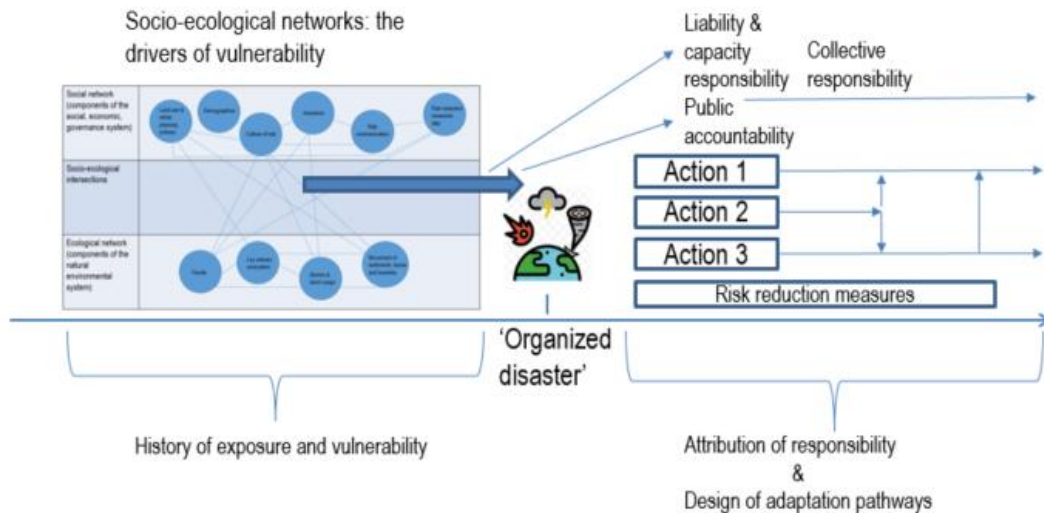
Socio-ecological networks: the drivers of vulnerability

Social network (components of the social, economic, governance system)

Socio-ecological intersections

Ecological network (components of the natural environmental system)

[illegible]

Demographics

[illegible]

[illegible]

Risk communication

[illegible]

Floods

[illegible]

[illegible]

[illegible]

Liability & capacity responsibility

Collective responsibility

Public accountability

Action 1

Action 2

Action 3

Risk reduction measures

'Organized disaster'

History of exposure and vulnerability

Attribution of responsibility
&
Design of adaptation pathways